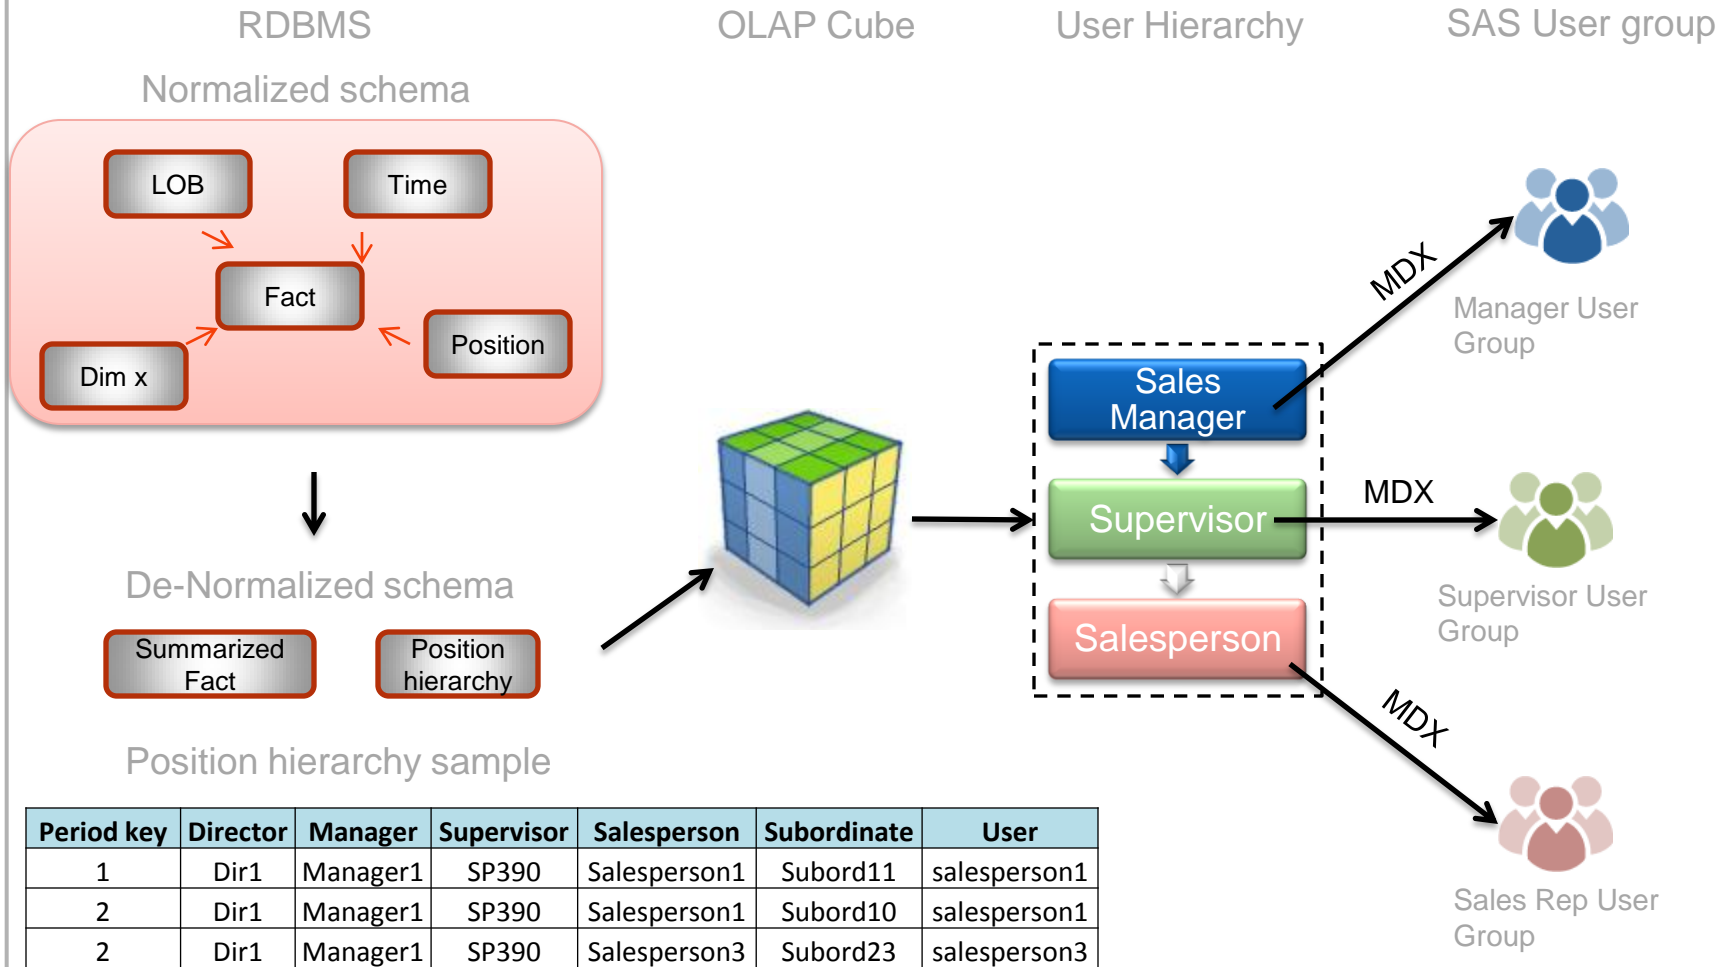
RDBMS

OLAP Cube

User Hierarchy

SAS User group

Normalized schema

LOB

Time

Fact

Position

Dim x

De-Normalized schema

Summarized Fact

Position hierarchy

Position hierarchy sample

Sales Manager

Supervisor

Salesperson

MDX

MDX

MDX

Manager User Group

Supervisor User Group

Sales Rep User Group

| Period key | Director | Manager | Supervisor | Salesperson | Subordinate | User |
|---|---|---|---|---|---|---|
| 1 | Dir1 | Manager1 | SP390 | Salesperson1 | Subord11 | salesperson1 |
| 2 | Dir1 | Manager1 | SP390 | Salesperson1 | Subord10 | salesperson1 |
| 2 | Dir1 | Manager1 | SP390 | Salesperson3 | Subord23 | salesperson3 |